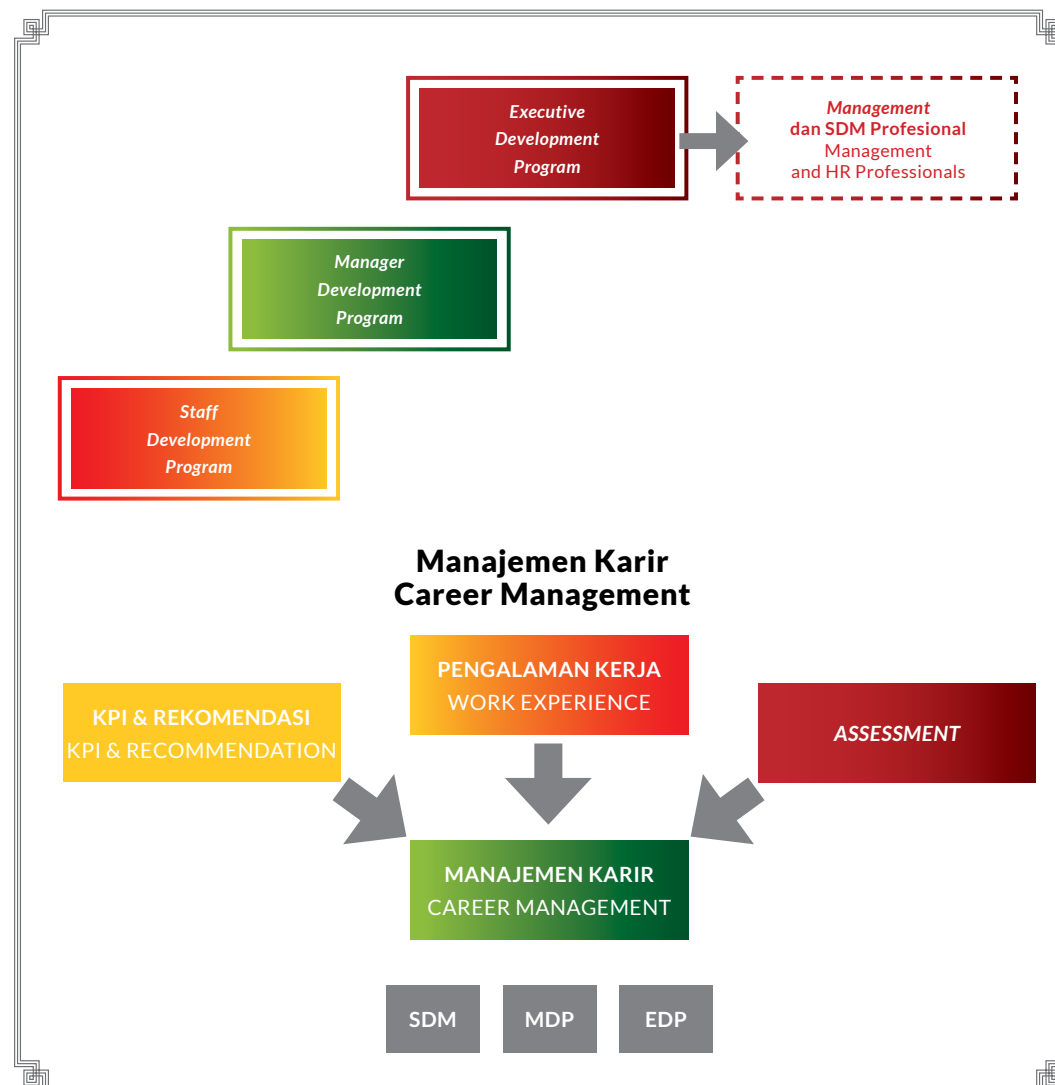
Executive Development Program

Management
dan SDM Profesional
Management
and HR Professionals

Manager Development Program

Staff Development Program

Manajemen Karir
Career Management

PENGALAMAN KERJA
WORK EXPERIENCE

KPI & REKOMENDASI
KPI & RECOMMENDATION

ASSESSMENT

MANAJEMEN KARIR
CAREER MANAGEMENT

SDM

MDP

EDP